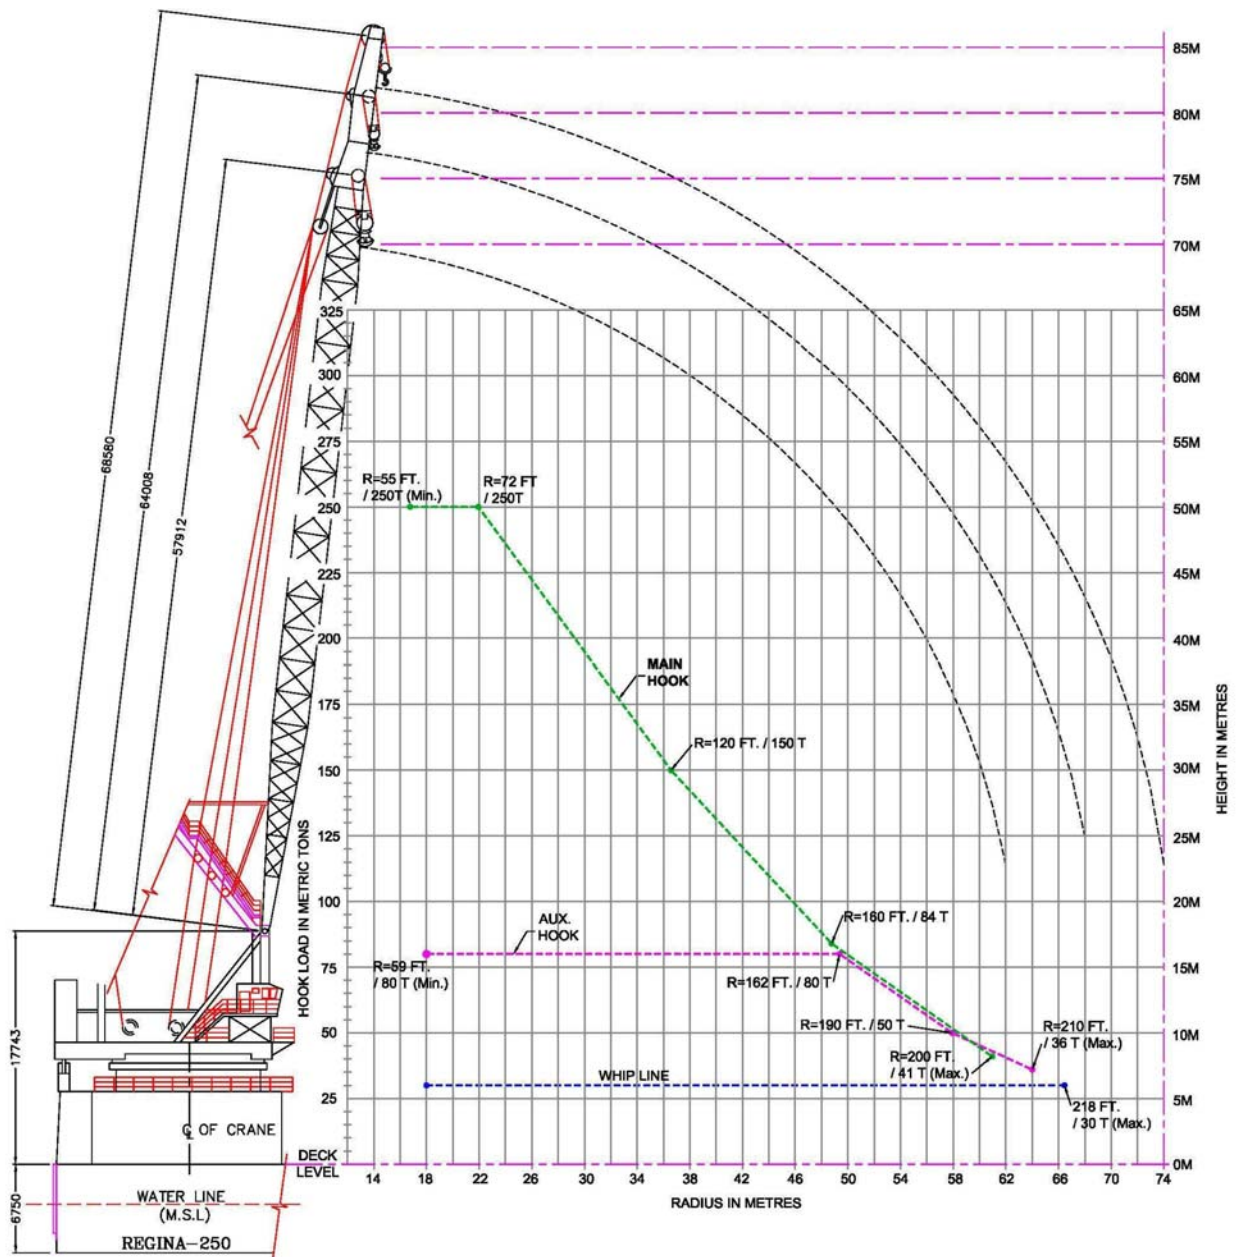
85M
80M
75M
70M
65M
60M
55M
50M
45M
40M
35M
30M
25M
20M
15M
10M
5M
0M

HEIGHT IN METRES

68580
64008
57912

325
300
275
250
225
200
175
150
125
100
75
50
25

HOOK LOAD IN METRIC TONS

R=55 FT. / 250T (Min.)

R=72 FT / 250T

MAIN HOOK

R=120 FT. / 150 T

R=160 FT. / 84 T

AUX. HOOK

R=59 FT. / 80 T (Min.)

R=162 FT. / 80 T

R=190 FT. / 50 T

R=210 FT. / 36 T (Max.)

R=200 FT. / 41 T (Max.)

WHIP LINE

218 FT. / 30 T (Max.)

17743

℄ OF CRANE

DECK LEVEL

6750

WATER LINE (M.S.L)

REGINA-250

14 18 22 26 30 34 38 42 46 50 54 58 62 66 70 74

RADIUS IN METRES